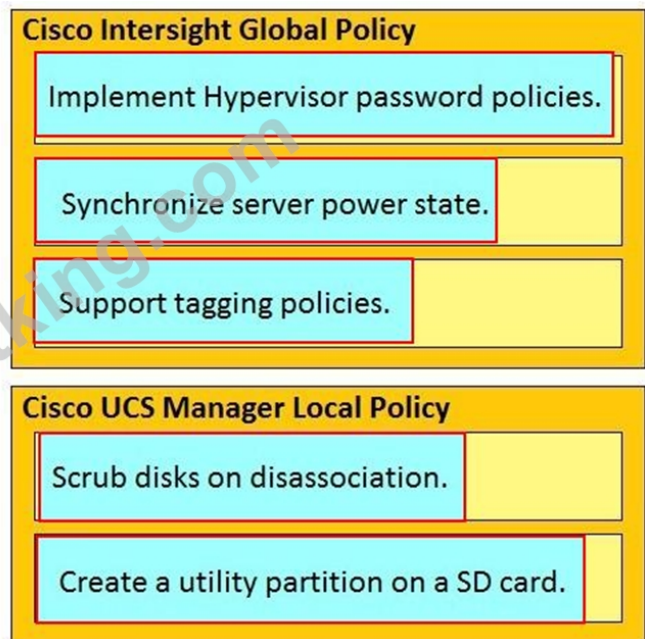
Cisco Intersight Global Policy

Implement Hypervisor password policies.

Synchronize server power state.

Support tagging policies.

Cisco UCS Manager Local Policy

Scrub disks on disassociation.

Create a utility partition on a SD card.

king.com